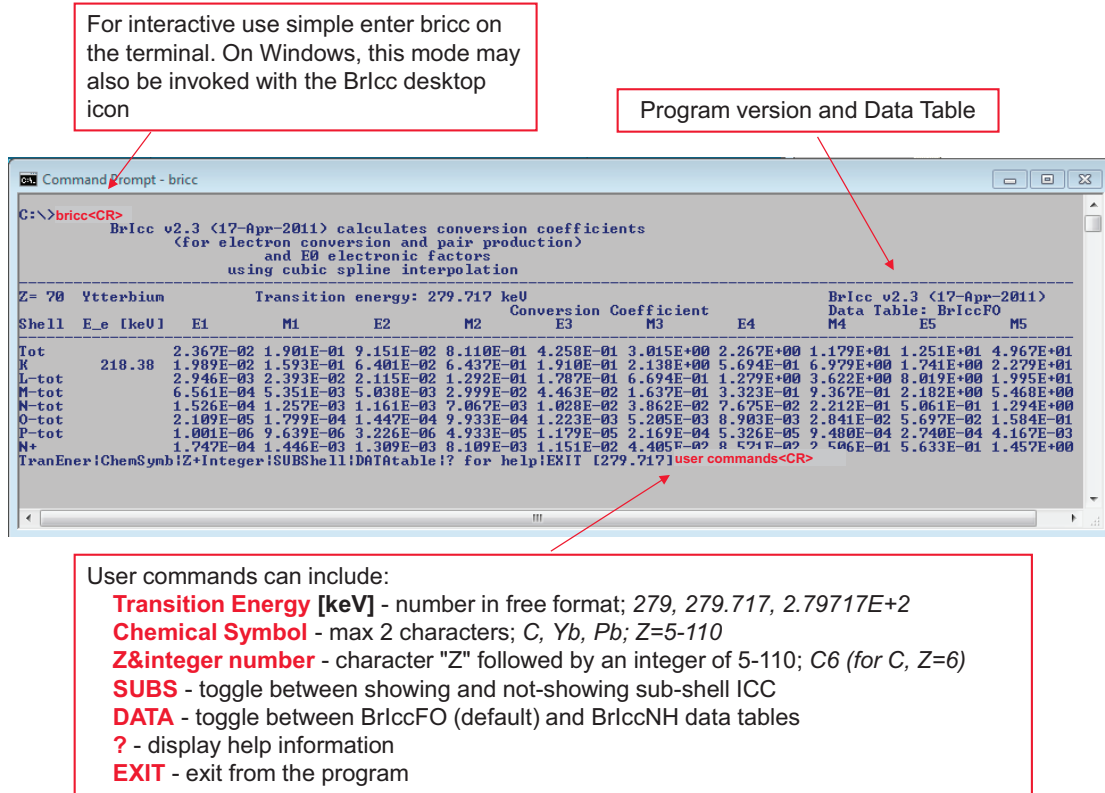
For interactive use simple enter bricc on the terminal. On Windows, this mode may also be invoked with the BrIcc desktop icon

Program version and Data Table

Command Prompt - bricc

C:\>bricc<CR>
BrIcc v2.3 (17-Apr-2011) calculates conversion coefficients
(for electron conversion and pair production)
and E0 electronic factors
using cubic spline interpolation

Z= 70 Ytterbium Transition energy: 279.717 keV BrIcc v2.3 (17-Apr-2011)
Conversion Coefficient Data Table: BrIccFO

| Shell | E_e [keV] | E1 | M1 | E2 | M2 | E3 | M3 | E4 | M4 | E5 | M5 |
|---|---|---|---|---|---|---|---|---|---|---|---|
| Tot | | 2.367E-02 | 1.901E-01 | 9.151E-02 | 8.110E-01 | 4.258E-01 | 3.015E+00 | 2.267E+00 | 1.179E+01 | 1.251E+01 | 4.967E+01 |
| K | 218.38 | 1.989E-02 | 1.593E-01 | 6.401E-02 | 6.437E-01 | 1.910E-01 | 2.138E+00 | 5.694E-01 | 6.979E+00 | 1.741E+00 | 2.279E+01 |
| L-tot | | 2.946E-03 | 2.393E-02 | 2.115E-02 | 1.292E-01 | 1.787E-01 | 6.694E-01 | 1.279E+00 | 3.622E+00 | 8.019E+00 | 1.995E+01 |
| M-tot | | 6.561E-04 | 5.351E-03 | 5.038E-03 | 2.999E-02 | 4.463E-02 | 1.637E-01 | 3.323E-01 | 9.367E-01 | 2.182E+00 | 5.468E+00 |
| N-tot | | 1.526E-04 | 1.257E-03 | 1.161E-03 | 7.067E-03 | 1.028E-02 | 3.862E-02 | 7.675E-02 | 2.212E-01 | 5.061E-01 | 1.294E+00 |
| O-tot | | 2.109E-05 | 1.799E-04 | 1.447E-04 | 9.933E-04 | 1.223E-03 | 5.205E-03 | 8.903E-03 | 2.841E-02 | 5.697E-02 | 1.584E-01 |
| P-tot | | 1.001E-06 | 9.639E-06 | 3.226E-06 | 4.933E-05 | 1.179E-05 | 2.169E-04 | 5.326E-05 | 9.480E-04 | 2.740E-04 | 4.167E-03 |
| N+ | | 1.747E-04 | 1.446E-03 | 1.309E-03 | 8.109E-03 | 1.151E-02 | 4.405E-02 | 8.571E-02 | 2.506E-01 | 5.633E-01 | 1.457E+00 |

TranEner|ChemSymb|Z+Integer|SUBShell|DATAtable|? for help|EXIT [279.717]user commands<CR>

User commands can include:
Transition Energy [keV] - number in free format; 279, 279.717, 2.79717E+2
Chemical Symbol - max 2 characters; C, Yb, Pb; Z=5-110
Z&integer number - character "Z" followed by an integer of 5-110; C6 (for C, Z=6)
SUBS - toggle between showing and not-showing sub-shell ICC
DATA - toggle between BrIccFO (default) and BrIccNH data tables
? - display help information
EXIT - exit from the program